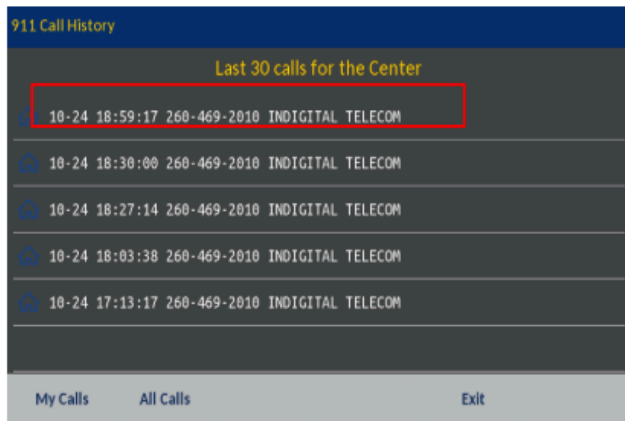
911 Call History

Last 30 calls for the Center

10-24 18:59:17 260-469-2010 INDIGITAL TELECOM

10-24 18:30:00 260-469-2010 INDIGITAL TELECOM

10-24 18:27:14 260-469-2010 INDIGITAL TELECOM

10-24 18:03:38 260-469-2010 INDIGITAL TELECOM

10-24 17:13:17 260-469-2010 INDIGITAL TELECOM

My Calls All Calls Exit